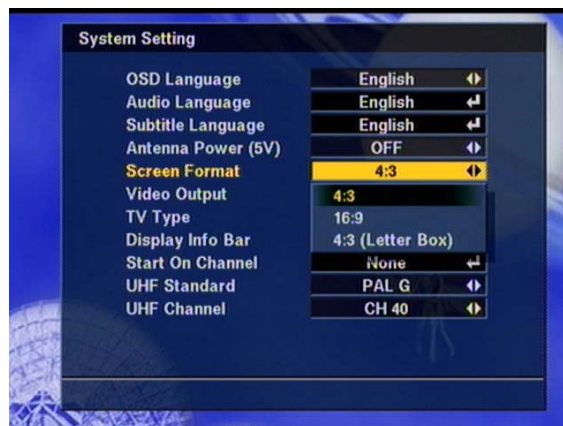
System Setting

| | |
|---|---|
| OSD Language | English |
| Audio Language | English |
| Subtitle Language | English |
| Antenna Power (5V) | OFF |
| Screen Format | 4:3 |
| Video Output | 4:3 |
| TV Type | 16:9 |
| Display Info Bar | 4:3 (Letter Box) |
| Start On Channel | None |
| UHF Standard | PAL G |
| UHF Channel | CH 40 |